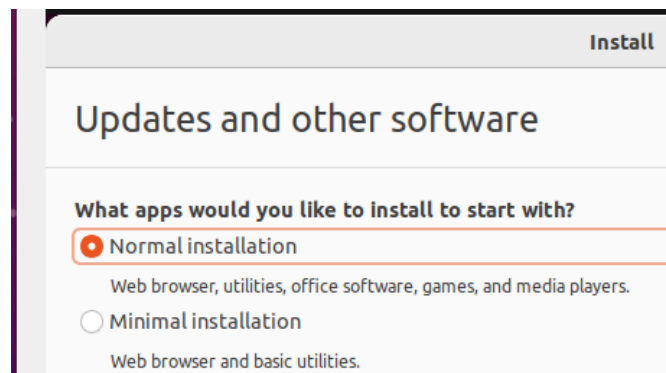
Install

Updates and other software

What apps would you like to install to start with?

Normal installation

Web browser, utilities, office software, games, and media players.

Minimal installation

Web browser and basic utilities.